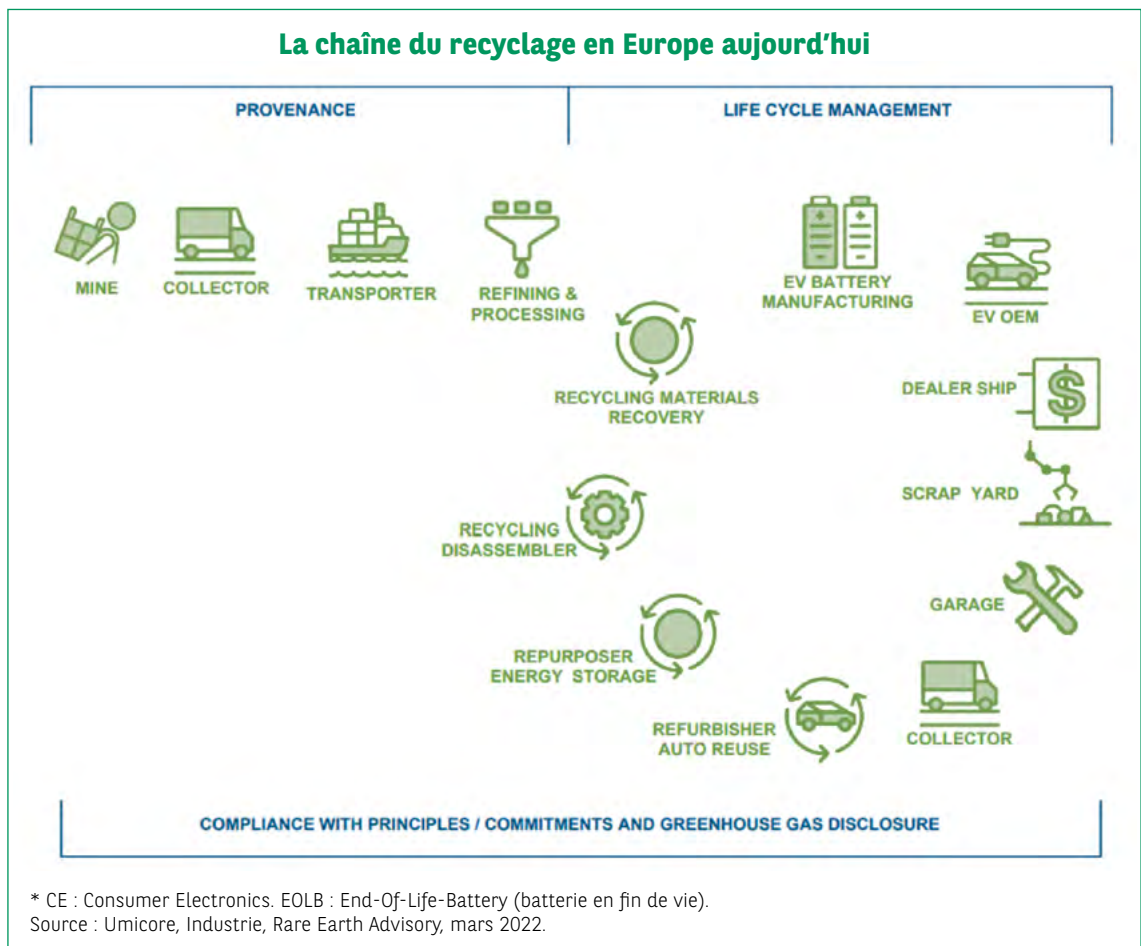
La chaîne du recyclage en Europe aujourd'hui

PROVENANCE

LIFE CYCLE MANAGEMENT

MINE

COLLECTOR

TRANSPORTER

REFINING & PROCESSING

EV BATTERY MANUFACTURING

EV OEM

RECYCLING MATERIALS RECOVERY

DEALER SHIP

SCRAP YARD

RECYCLING DISASSEMBLER

GARAGE

REPURPOSER ENERGY STORAGE

REFURBISHER AUTO REUSE

COLLECTOR

COMPLIANCE WITH PRINCIPLES / COMMITMENTS AND GREENHOUSE GAS DISCLOSURE

* CE : Consumer Electronics. EOLB : End-Of-Life-Battery (batterie en fin de vie).
Source : Umicore, Industrie, Rare Earth Advisory, mars 2022.